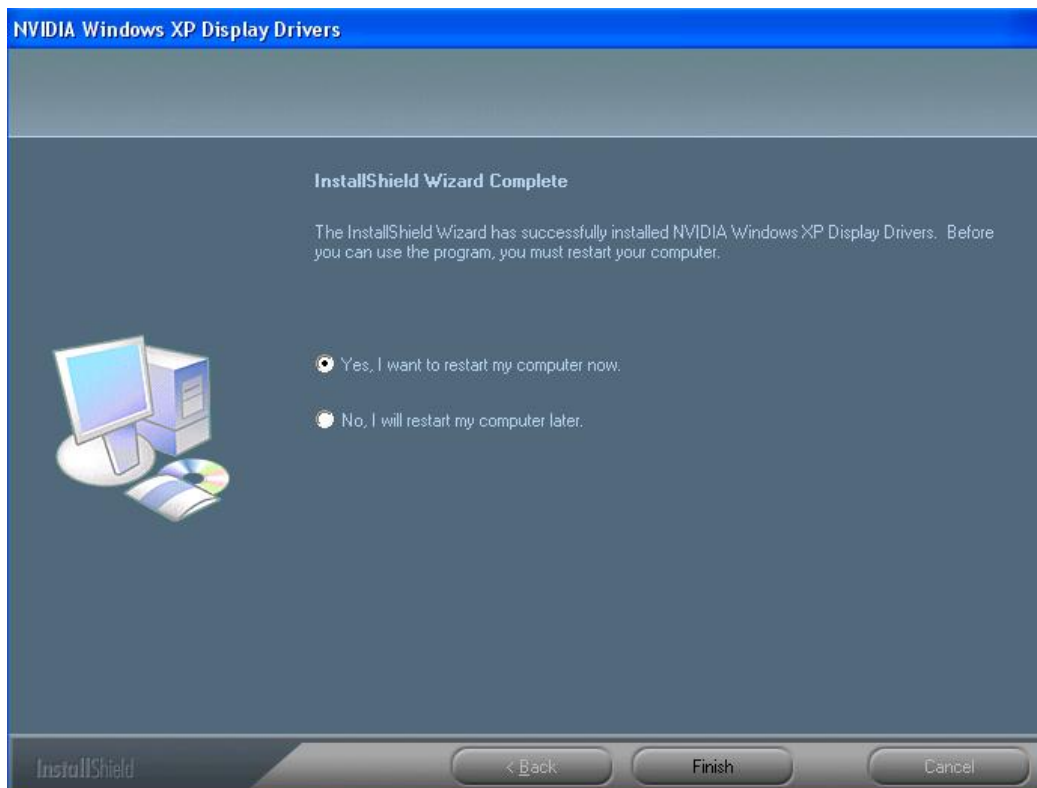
NVIDIA Windows XP Display Drivers

InstallShield Wizard Complete

The InstallShield Wizard has successfully installed NVIDIA Windows XP Display Drivers. Before you can use the program, you must restart your computer.

Yes, I want to restart my computer now.

No, I will restart my computer later.

InstallShield

< Back

Finish

Cancel